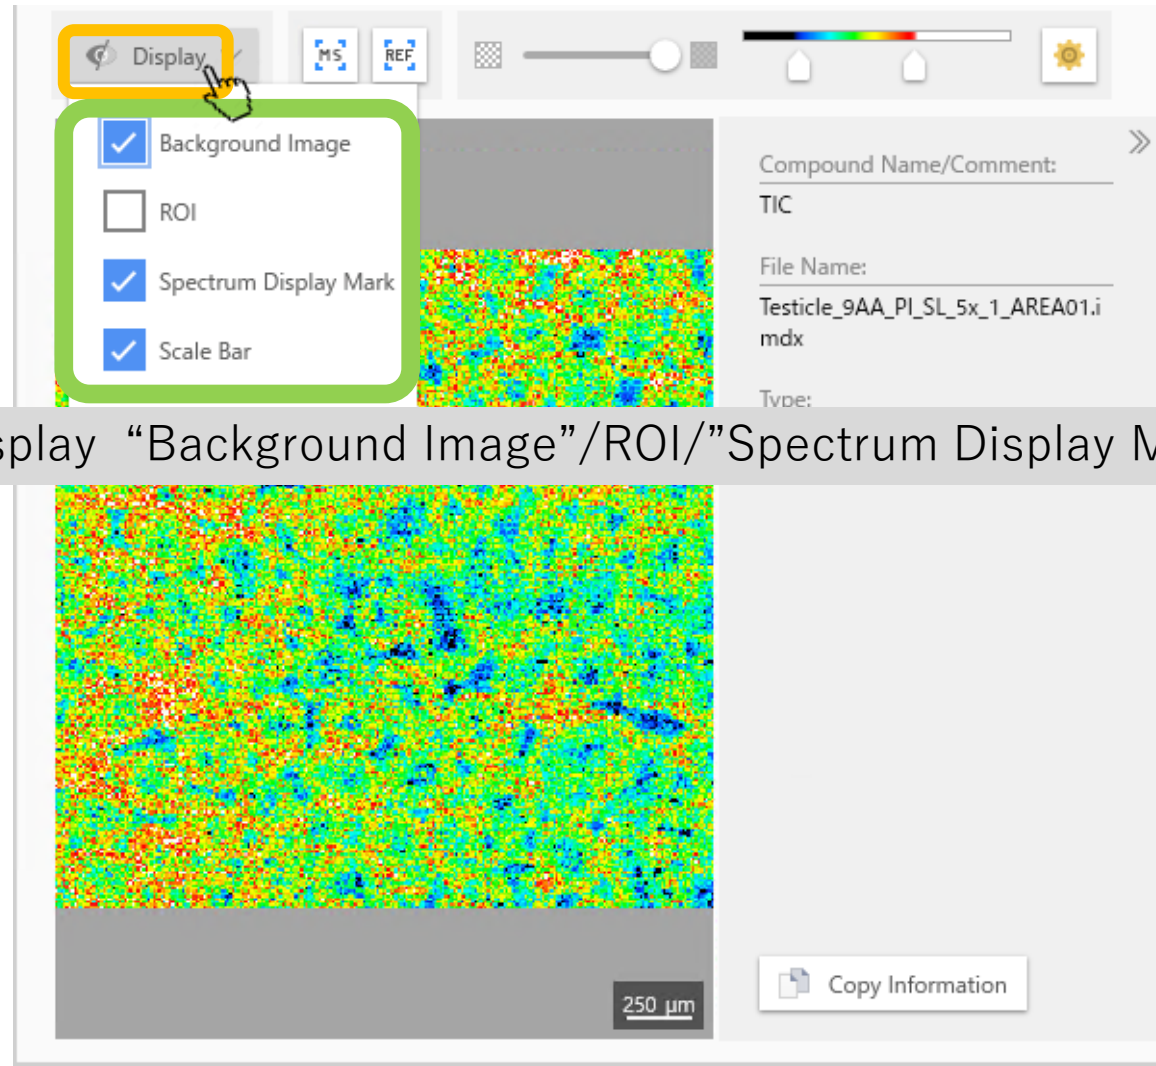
Display

MS

REF

Background Image

ROI

Spectrum Display Mark

Scale Bar

Compound Name/Comment:

TIC

File Name:

Testicle_9AA_PI_SL_5x_1_AREA01.imdx

Type:

splay “Background Image”/ROI/”Spectrum Display M

250 µm

Copy Information